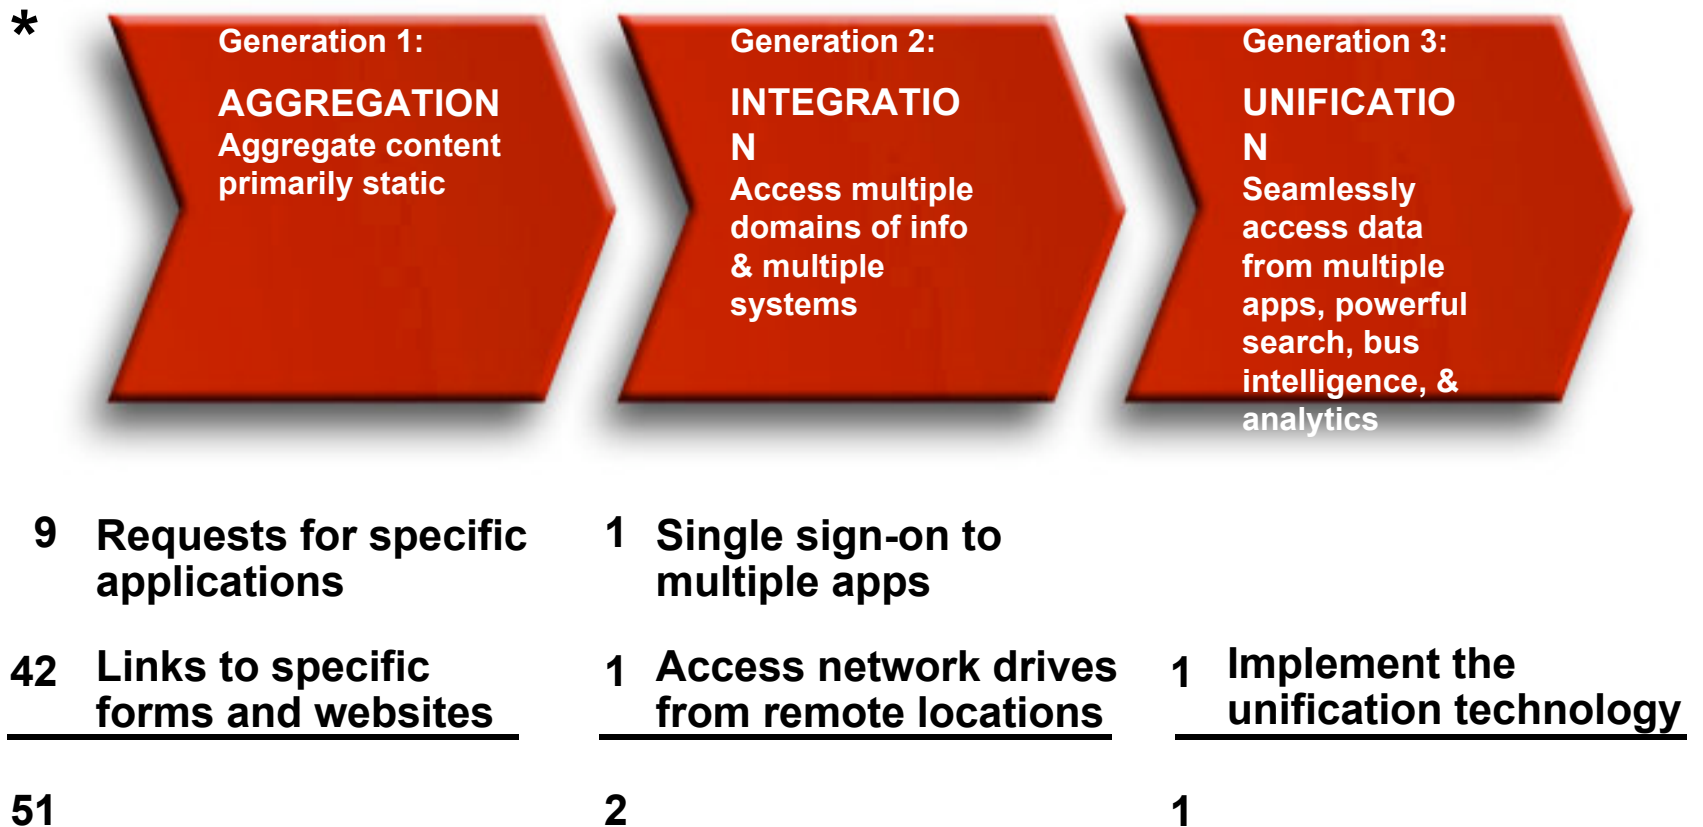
*

Generation 1:

AGGREGATION
Aggregate content primarily static

Generation 2:

INTEGRATIO
N
Access multiple domains of info & multiple systems

Generation 3:

UNIFICATIO
N
Seamlessly access data from multiple apps, powerful search, bus intelligence, & analytics

9 Requests for specific applications

42 Links to specific forms and websites

51

1 Single sign-on to multiple apps

1 Access network drives from remote locations

2

1 Implement the unification technology

1